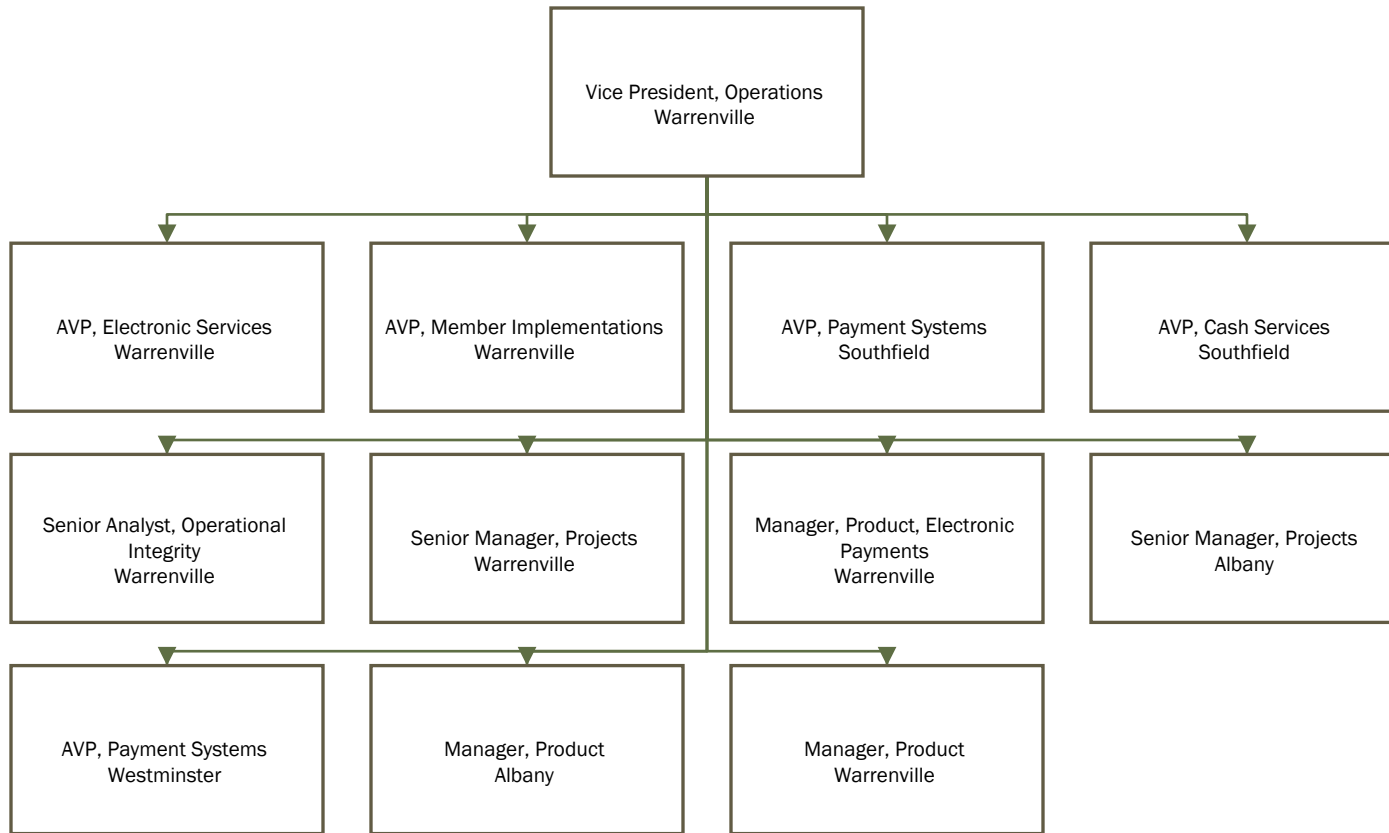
Vice President, Operations
Warrenville

AVP, Electronic Services
Warrenville

AVP, Member Implementations
Warrenville

AVP, Payment Systems
Southfield

AVP, Cash Services
Southfield

Senior Analyst, Operational Integrity
Warrenville

Senior Manager, Projects
Warrenville

Manager, Product, Electronic Payments
Warrenville

Senior Manager, Projects
Albany

AVP, Payment Systems
Westminster

Manager, Product
Albany

Manager, Product
Warrenville